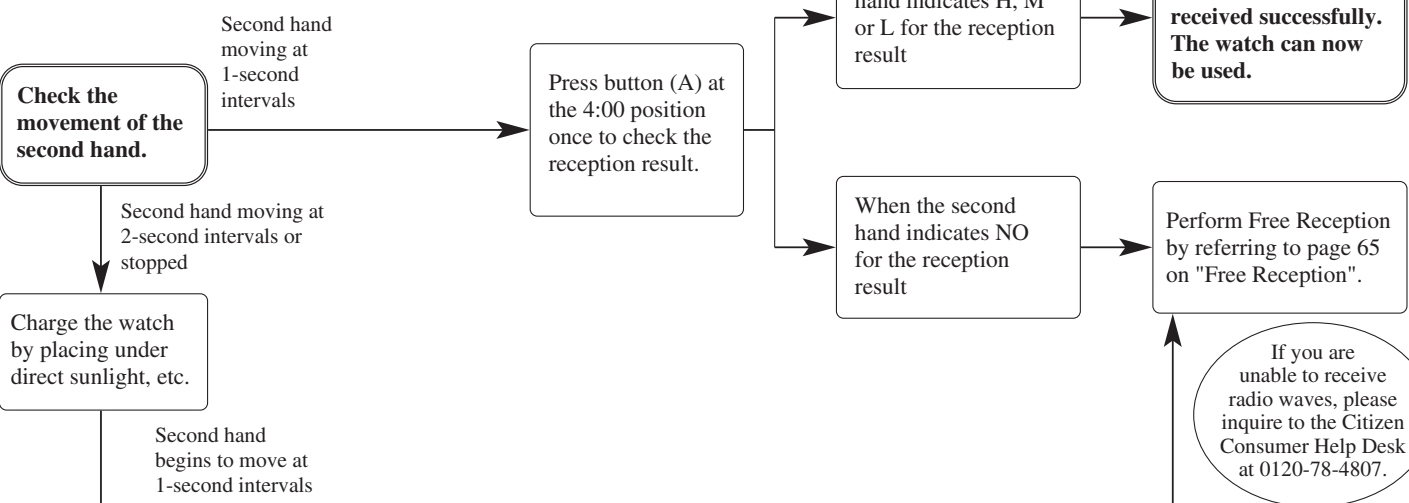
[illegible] hand indicates H, M or L for the reception result

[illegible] received successfully. The watch can now be used.

Second hand moving at 1-second intervals

Check the movement of the second hand.

Press button (A) at the 4:00 position once to check the reception result.

When the second hand indicates NO for the reception result

Perform Free Reception by referring to page 65 on "Free Reception".

Second hand moving at 2-second intervals or stopped

Charge the watch by placing under direct sunlight, etc.

If you are unable to receive radio waves, please inquire to the Citizen Consumer Help Desk at 0120-78-4807.

Second hand begins to move at 1-second intervals